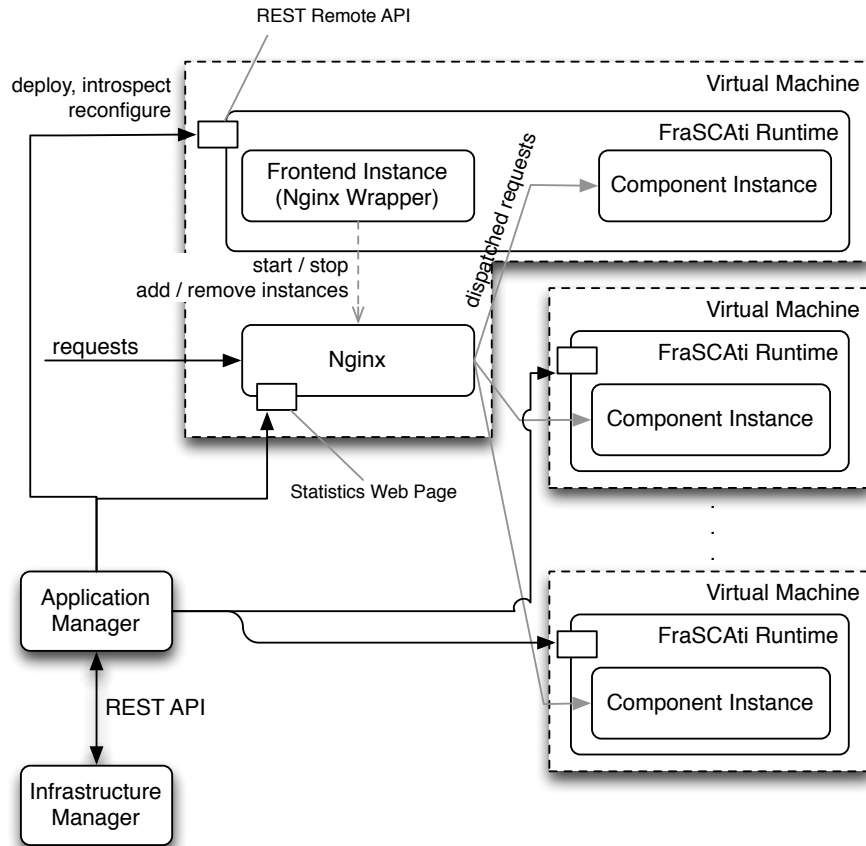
REST Remote API

deploy, introspect reconfigure

Virtual Machine

FraSCAti Runtime

Frontend Instance (Nginx Wrapper)

dispatched requests

Component Instance

start / stop add / remove instances

requests

Nginx

Virtual Machine

FraSCAti Runtime

Component Instance

Statistics Web Page

.
.
.

Application Manager

Virtual Machine

FraSCAti Runtime

Component Instance

REST API

Infrastructure Manager